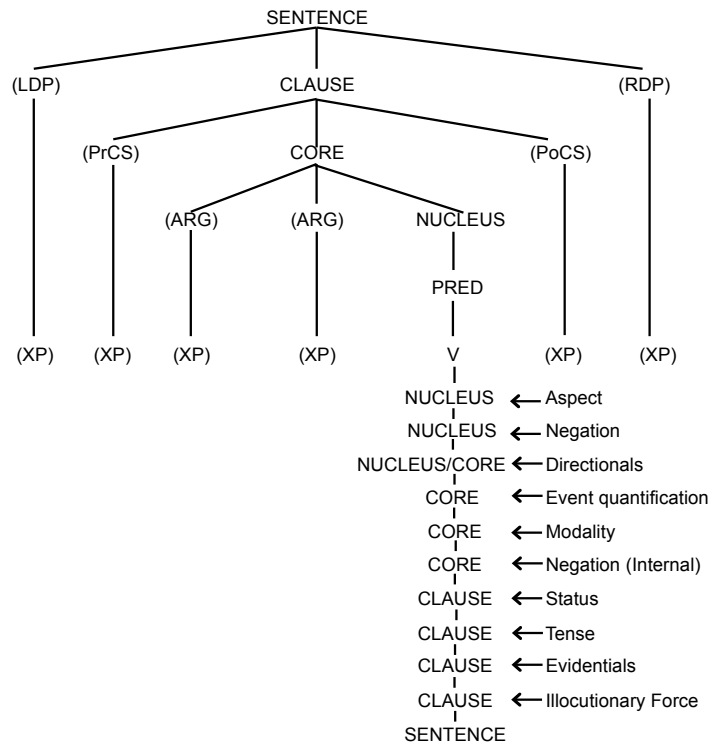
SENTENCE

(LDP)

CLAUSE

(RDP)

(PrCS)

CORE

(PoCS)

(ARG)

(ARG)

NUCLEUS

PRED

(XP) (XP) (XP) (XP) V (XP) (XP)

NUCLEUS ← Aspect
NUCLEUS ← Negation
NUCLEUS/CORE ← Directionals
CORE ← Event quantification
CORE ← Modality
CORE ← Negation (Internal)
CLAUSE ← Status
CLAUSE ← Tense
CLAUSE ← Evidentials
CLAUSE ← Illocutionary Force
SENTENCE